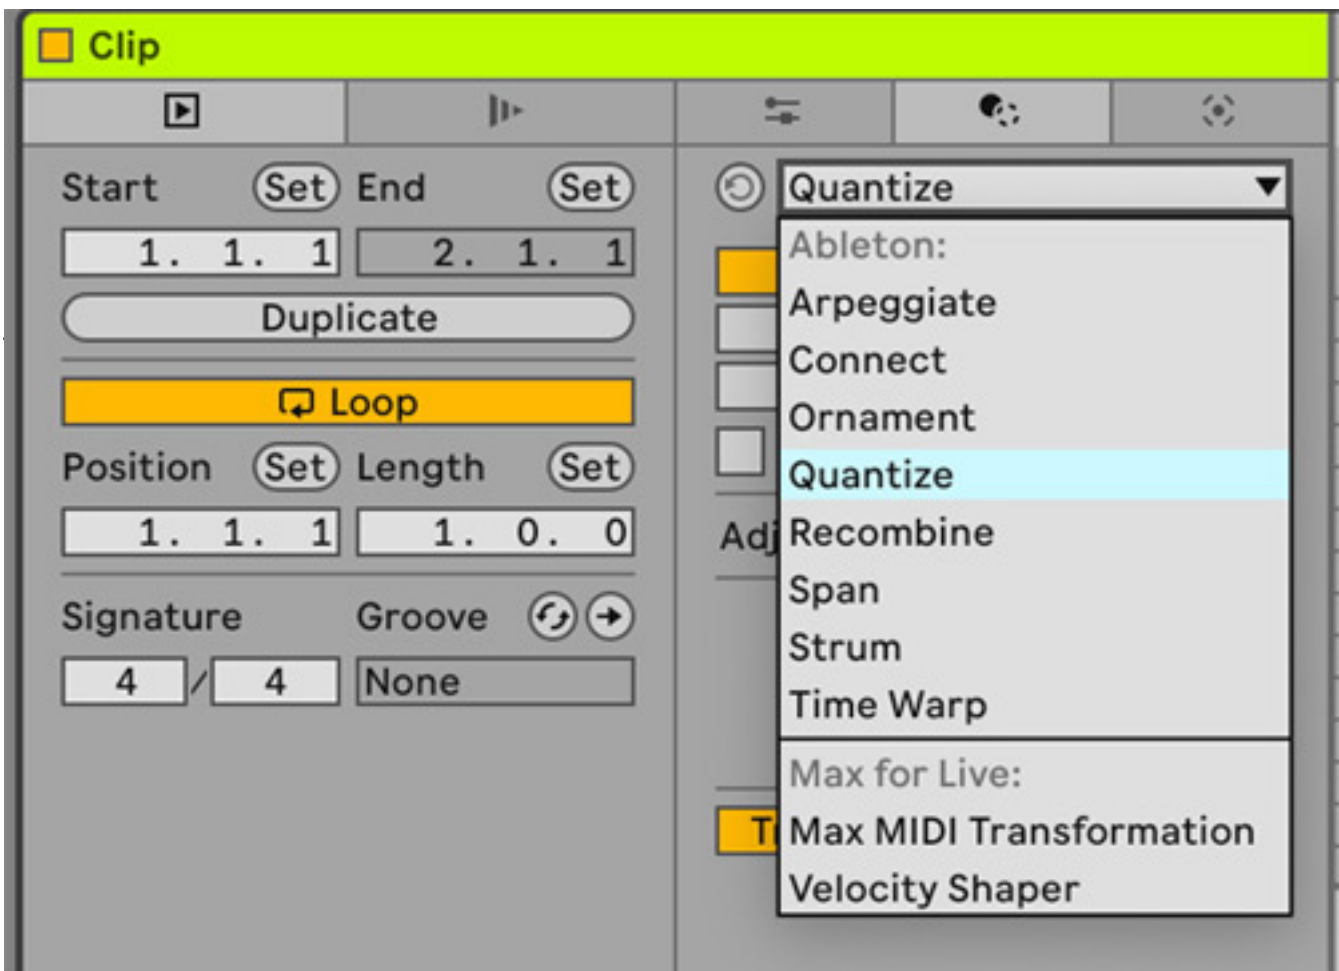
Clip

Start Set End Set

1. 1. 1   2. 1. 1

Duplicate

Loop

Position Set Length Set

1. 1. 1   1. 0. 0

Signature Groove

4 / 4   None

Quantize

Ableton:
Arpeggiate
Connect
Ornament
Quantize
Recombine
Span
Strum
Time Warp

Max for Live:
Max MIDI Transformation
Velocity Shaper

Adj

T